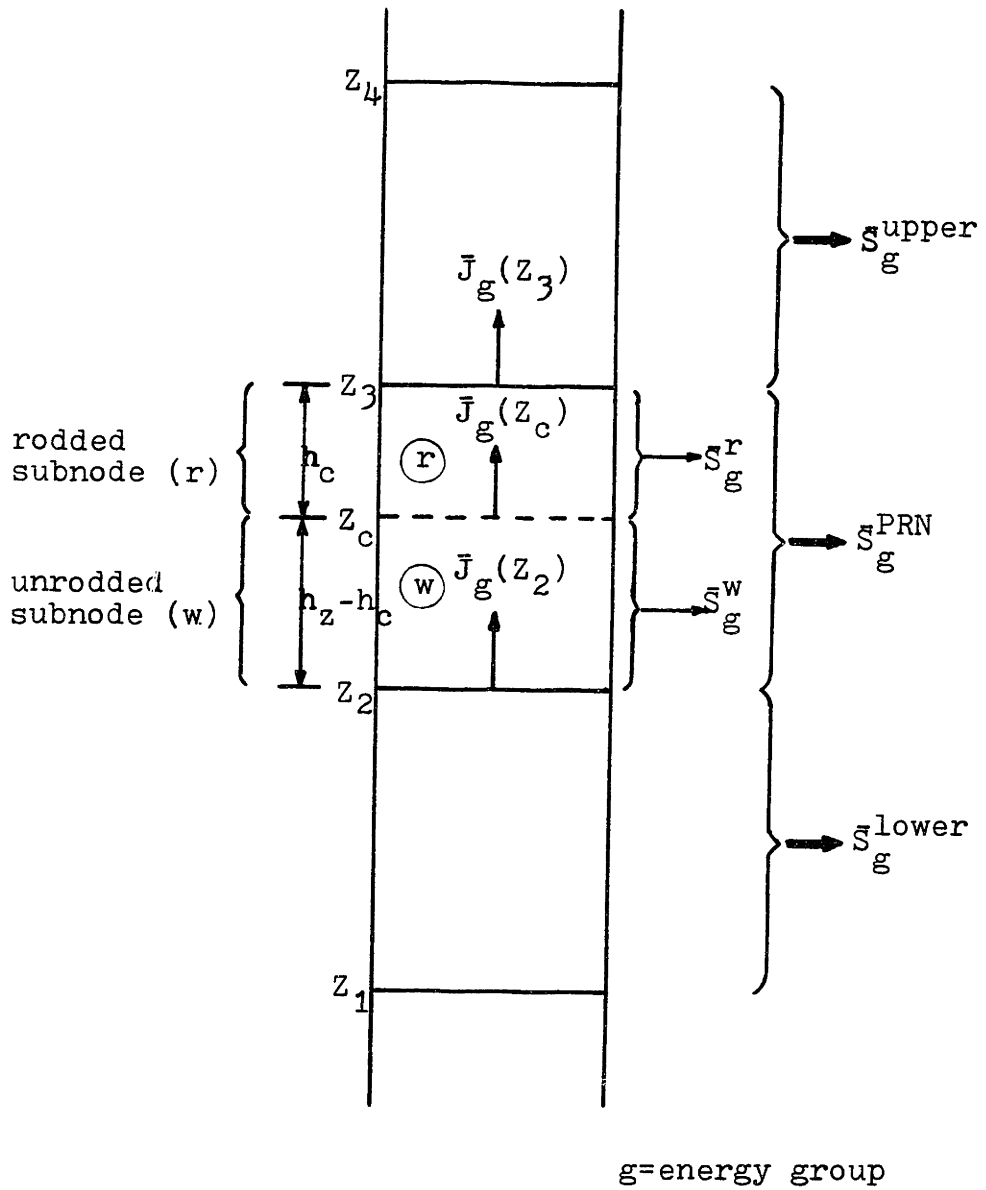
$Z_4$

$\bar{S}_g^{upper}$

$\bar{J}_g(Z_3)$

$Z_3$

$\bar{J}_g(Z_c)$

rodded subnode (r)

$h_c$

r

$\bar{S}_g^r$

$Z_c$

$\bar{S}_g^{PRN}$

unrodded subnode (w)

$h_z-h_c$

w

$\bar{J}_g(Z_2)$

$\bar{S}_g^w$

$Z_2$

$\bar{S}_g^{lower}$

$Z_1$

g=energy group